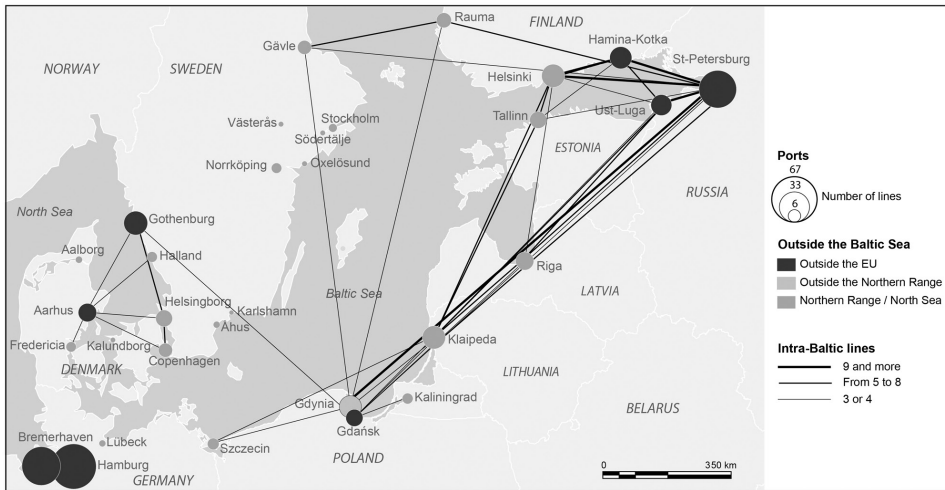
Rauma
FINLAND
Gävle
Hamina-Kotka
St-Petersburg
NORWAY
SWEDEN
Helsinki
Ust-Luga
Tallinn
Västerås
Stockholm
Södertälje
Norrköping
Oxelösund
ESTONIA
RUSSIA
North Sea
Gothenburg
Aalborg
Halland
Riga
Baltic Sea
LATVIA
Aarhus
Helsingborg
Karlshamn
Åhus
Fredericia
Kalundborg
Copenhagen
Klaipeda
DENMARK
LITHUANIA
Gdynia
Kaliningrad
Gdansk
BELARUS
Bremerhaven
Lübeck
Szczecin
POLAND
Hamburg
GERMANY
0
350 km

Ports
67
33
6
Number of lines

Outside the Baltic Sea
Outside the EU
Outside the Northern Range
Northern Range / North Sea

Intra-Baltic lines
9 and more
From 5 to 8
3 or 4